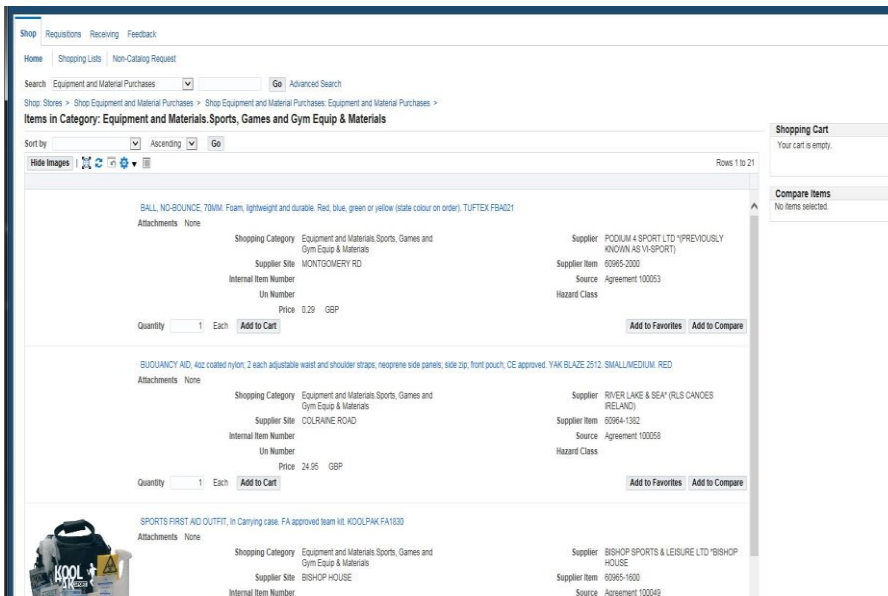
Shop Requisitions Receiving Feedback

Home Shopping Lists Non-Catalog Request

Search Equipment and Material Purchases Go Advanced Search

Shop: Stores > Shop Equipment and Material Purchases > Shop Equipment and Material Purchases: Equipment and Material Purchases >

Items in Category: Equipment and Materials.Sports, Games and Gym Equip & Materials

Sort by Ascending Go

Hide Images

Rows 1 to 21

BALL, NO-BOUNCE, 70MM. Foam, lightweight and durable. Red, blue, green or yellow (state colour on order). TUFTEX FBA021

Attachments None

Shopping Category Equipment and Materials.Sports, Games and Gym Equip & Materials

Supplier PODIUM 4 SPORT LTD *(PREVIOUSLY KNOWN AS VI-SPORT)

Supplier Site MONTGOMERY RD

Supplier Item 60965-2000

Internal Item Number

Source Agreement 100053

Un Number

Hazard Class

Price 0.29 GBP

Quantity 1 Each Add to Cart

Add to Favorites Add to Compare

BUOUANCY AID, 4oz coated nylon; 2 each adjustable waist and shoulder straps; neoprene side panels; side zip; front pouch; CE approved. YAK BLAZE 2512. SMALL/MEDIUM. RED

Attachments None

Shopping Category Equipment and Materials.Sports, Games and Gym Equip & Materials

Supplier RIVER LAKE & SEA* (RLS CANOES IRELAND)

Supplier Site COLRAINE ROAD

Supplier Item 60964-1382

Internal Item Number

Source Agreement 100058

Un Number

Hazard Class

Price 24.95 GBP

Quantity 1 Each Add to Cart

Add to Favorites Add to Compare

SPORTS FIRST AID OUTFIT, In Carrying case. FA approved team kit. KOOLPAK FA1830

Attachments None

Shopping Category Equipment and Materials.Sports, Games and Gym Equip & Materials

Supplier BISHOP SPORTS & LEISURE LTD *BISHOP HOUSE

Supplier Site BISHOP HOUSE

Supplier Item 60965-1600

Internal Item Number

Source Agreement 100049

KOOL

Shopping Cart

Your cart is empty.

Compare Items

No items selected.